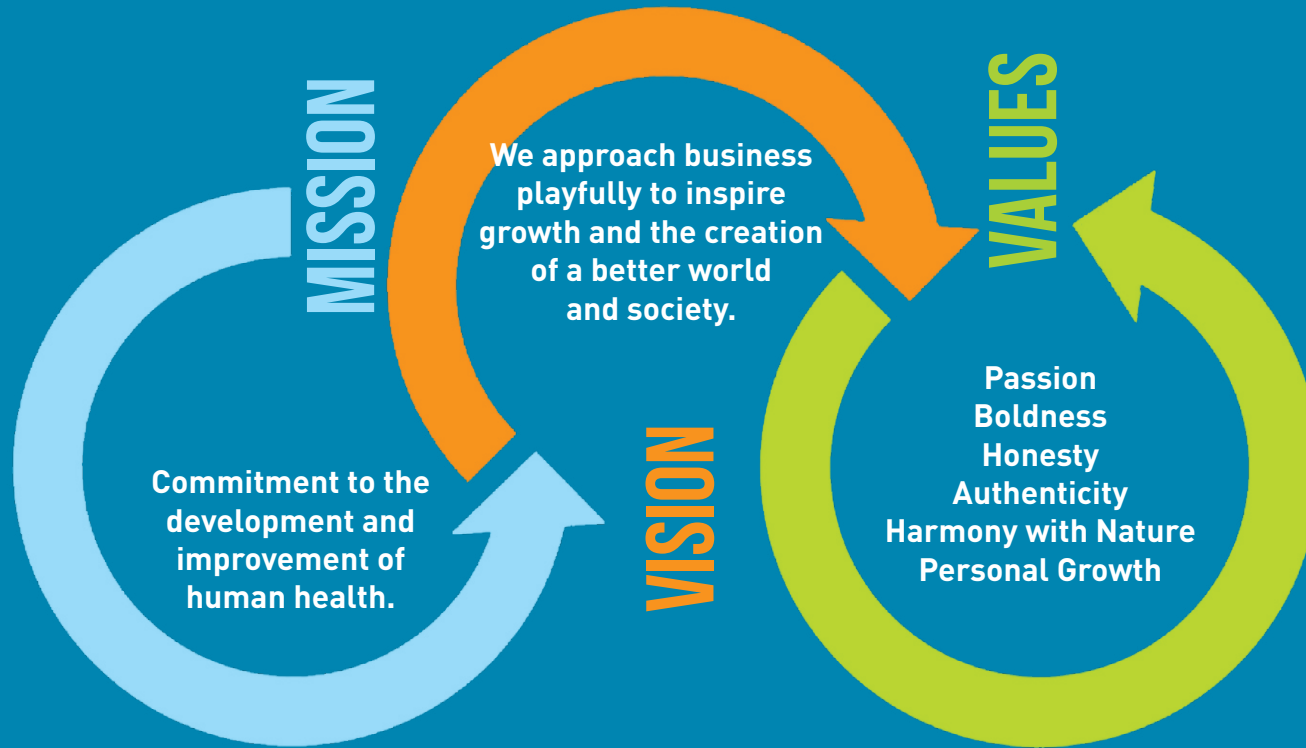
MISSION

We approach business playfully to inspire growth and the creation of a better world and society.

VALUES

Passion
Boldness
Honesty
Authenticity
Harmony with Nature
Personal Growth

Commitment to the development and improvement of human health.

VISION